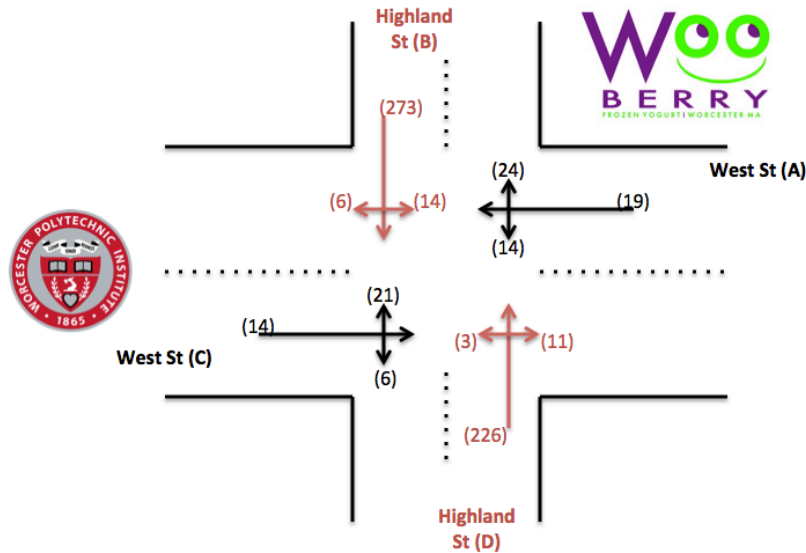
Highland St (B)

WOO BERRY
FROZEN YOGURT | WORCESTER MA

(273)

(6) (14)

(24)

(19)

West St (A)

(14)

WORCESTER POLYTECHNIC INSTITUTE
1865

(21)

(14)

West St (C)

(6)

(3) (11)

(226)

Highland St (D)